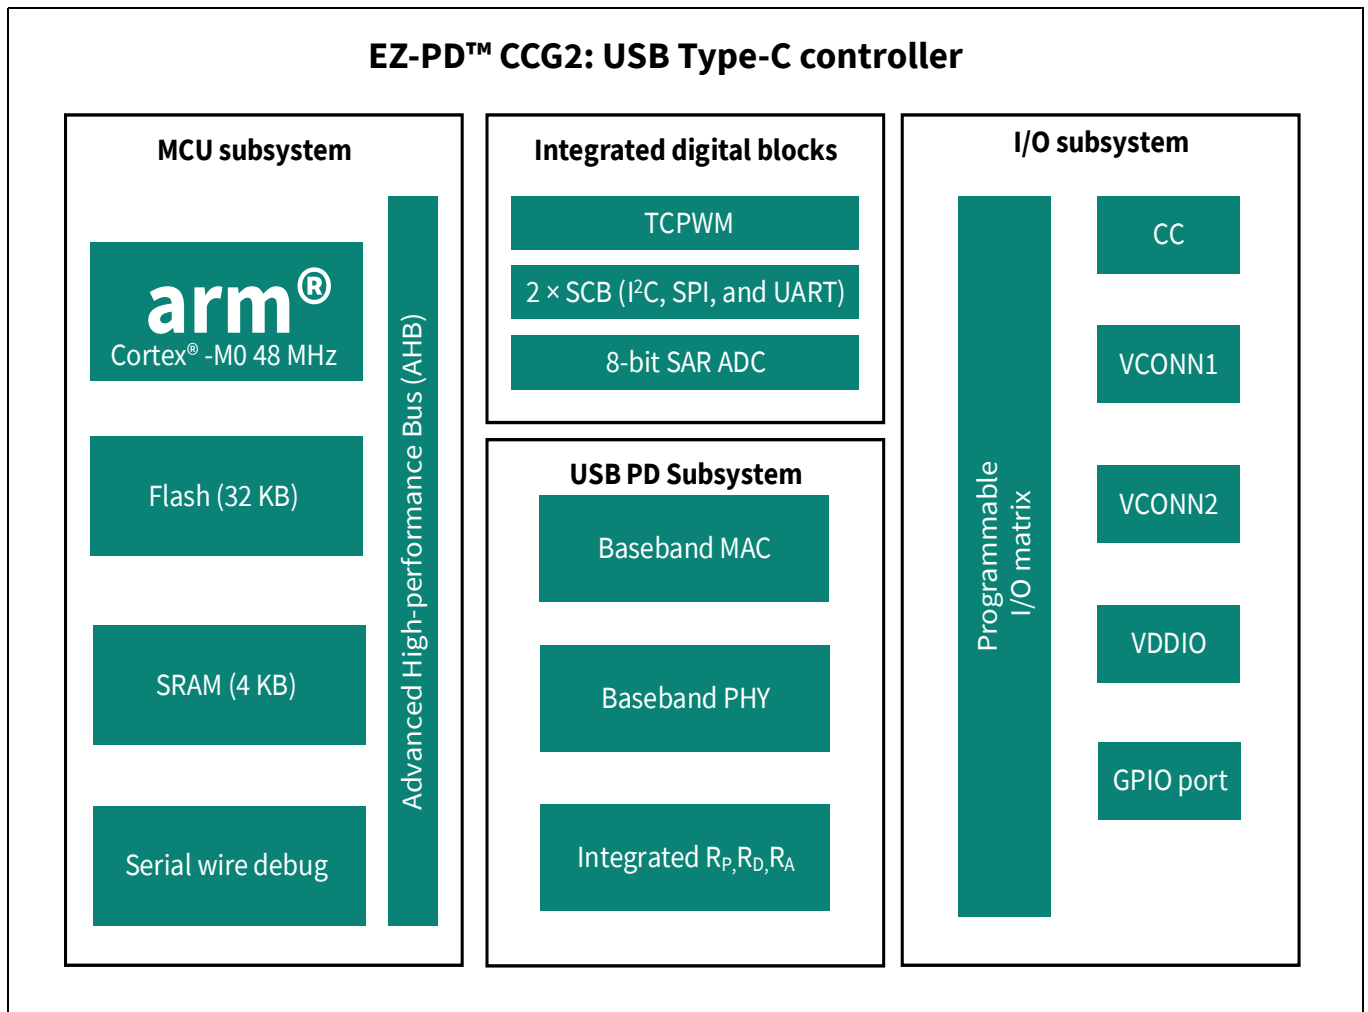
EZ-PD™ CCG2: USB Type-C controller

MCU subsystem

arm®
Cortex® -M0 48 MHz

Flash (32 KB)

SRAM (4 KB)

Serial wire debug

Advanced High-performance Bus (AHB)

Integrated digital blocks

TCPWM

2 × SCB ($I^2C$, SPI, and UART)

8-bit SAR ADC

USB PD Subsystem

Baseband MAC

Baseband PHY

Integrated $R_P$,$R_D$,$R_A$

I/O subsystem

Programmable I/O matrix

CC

VCONN1

VCONN2

VDDIO

GPIO port